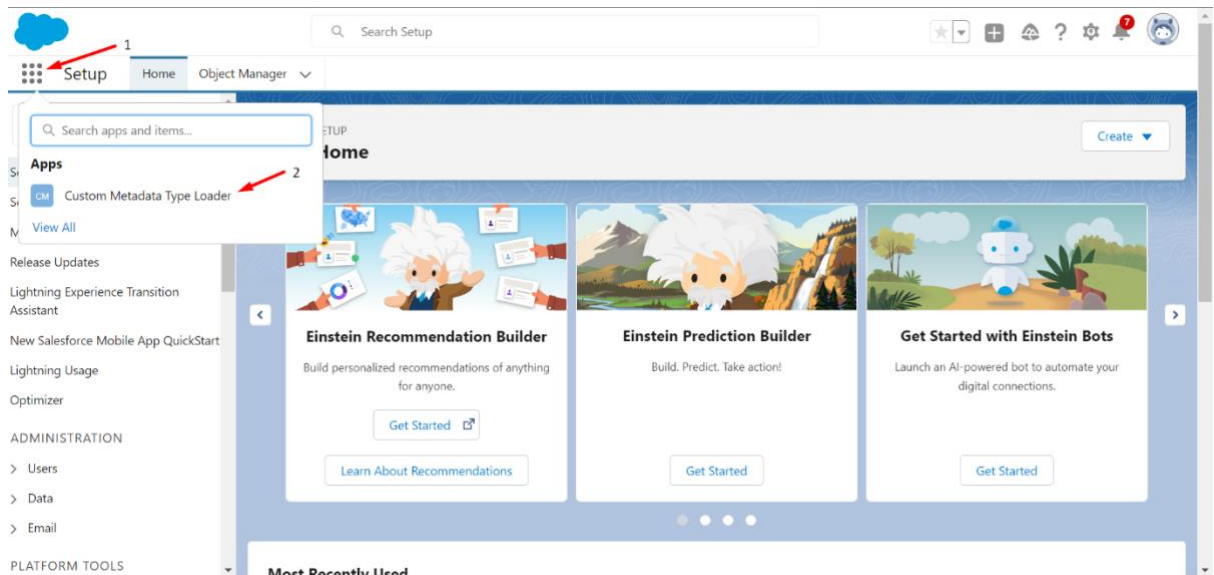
Search Setup

7

1

Setup Home Object Manager

Search apps and items...

Apps

2

CM Custom Metadata Type Loader

View All

S

S

M

Release Updates

Lightning Experience Transition Assistant

New Salesforce Mobile App QuickStart

Lightning Usage

Optimizer

ADMINISTRATION

> Users

> Data

> Email

PLATFORM TOOLS

ETUP

Home

Create

Einstein Recommendation Builder

Build personalized recommendations of anything for anyone.

Get Started

Learn About Recommendations

Einstein Prediction Builder

Build. Predict. Take action!

Get Started

Get Started with Einstein Bots

Launch an AI-powered bot to automate your digital connections.

Get Started

Most Recently Used